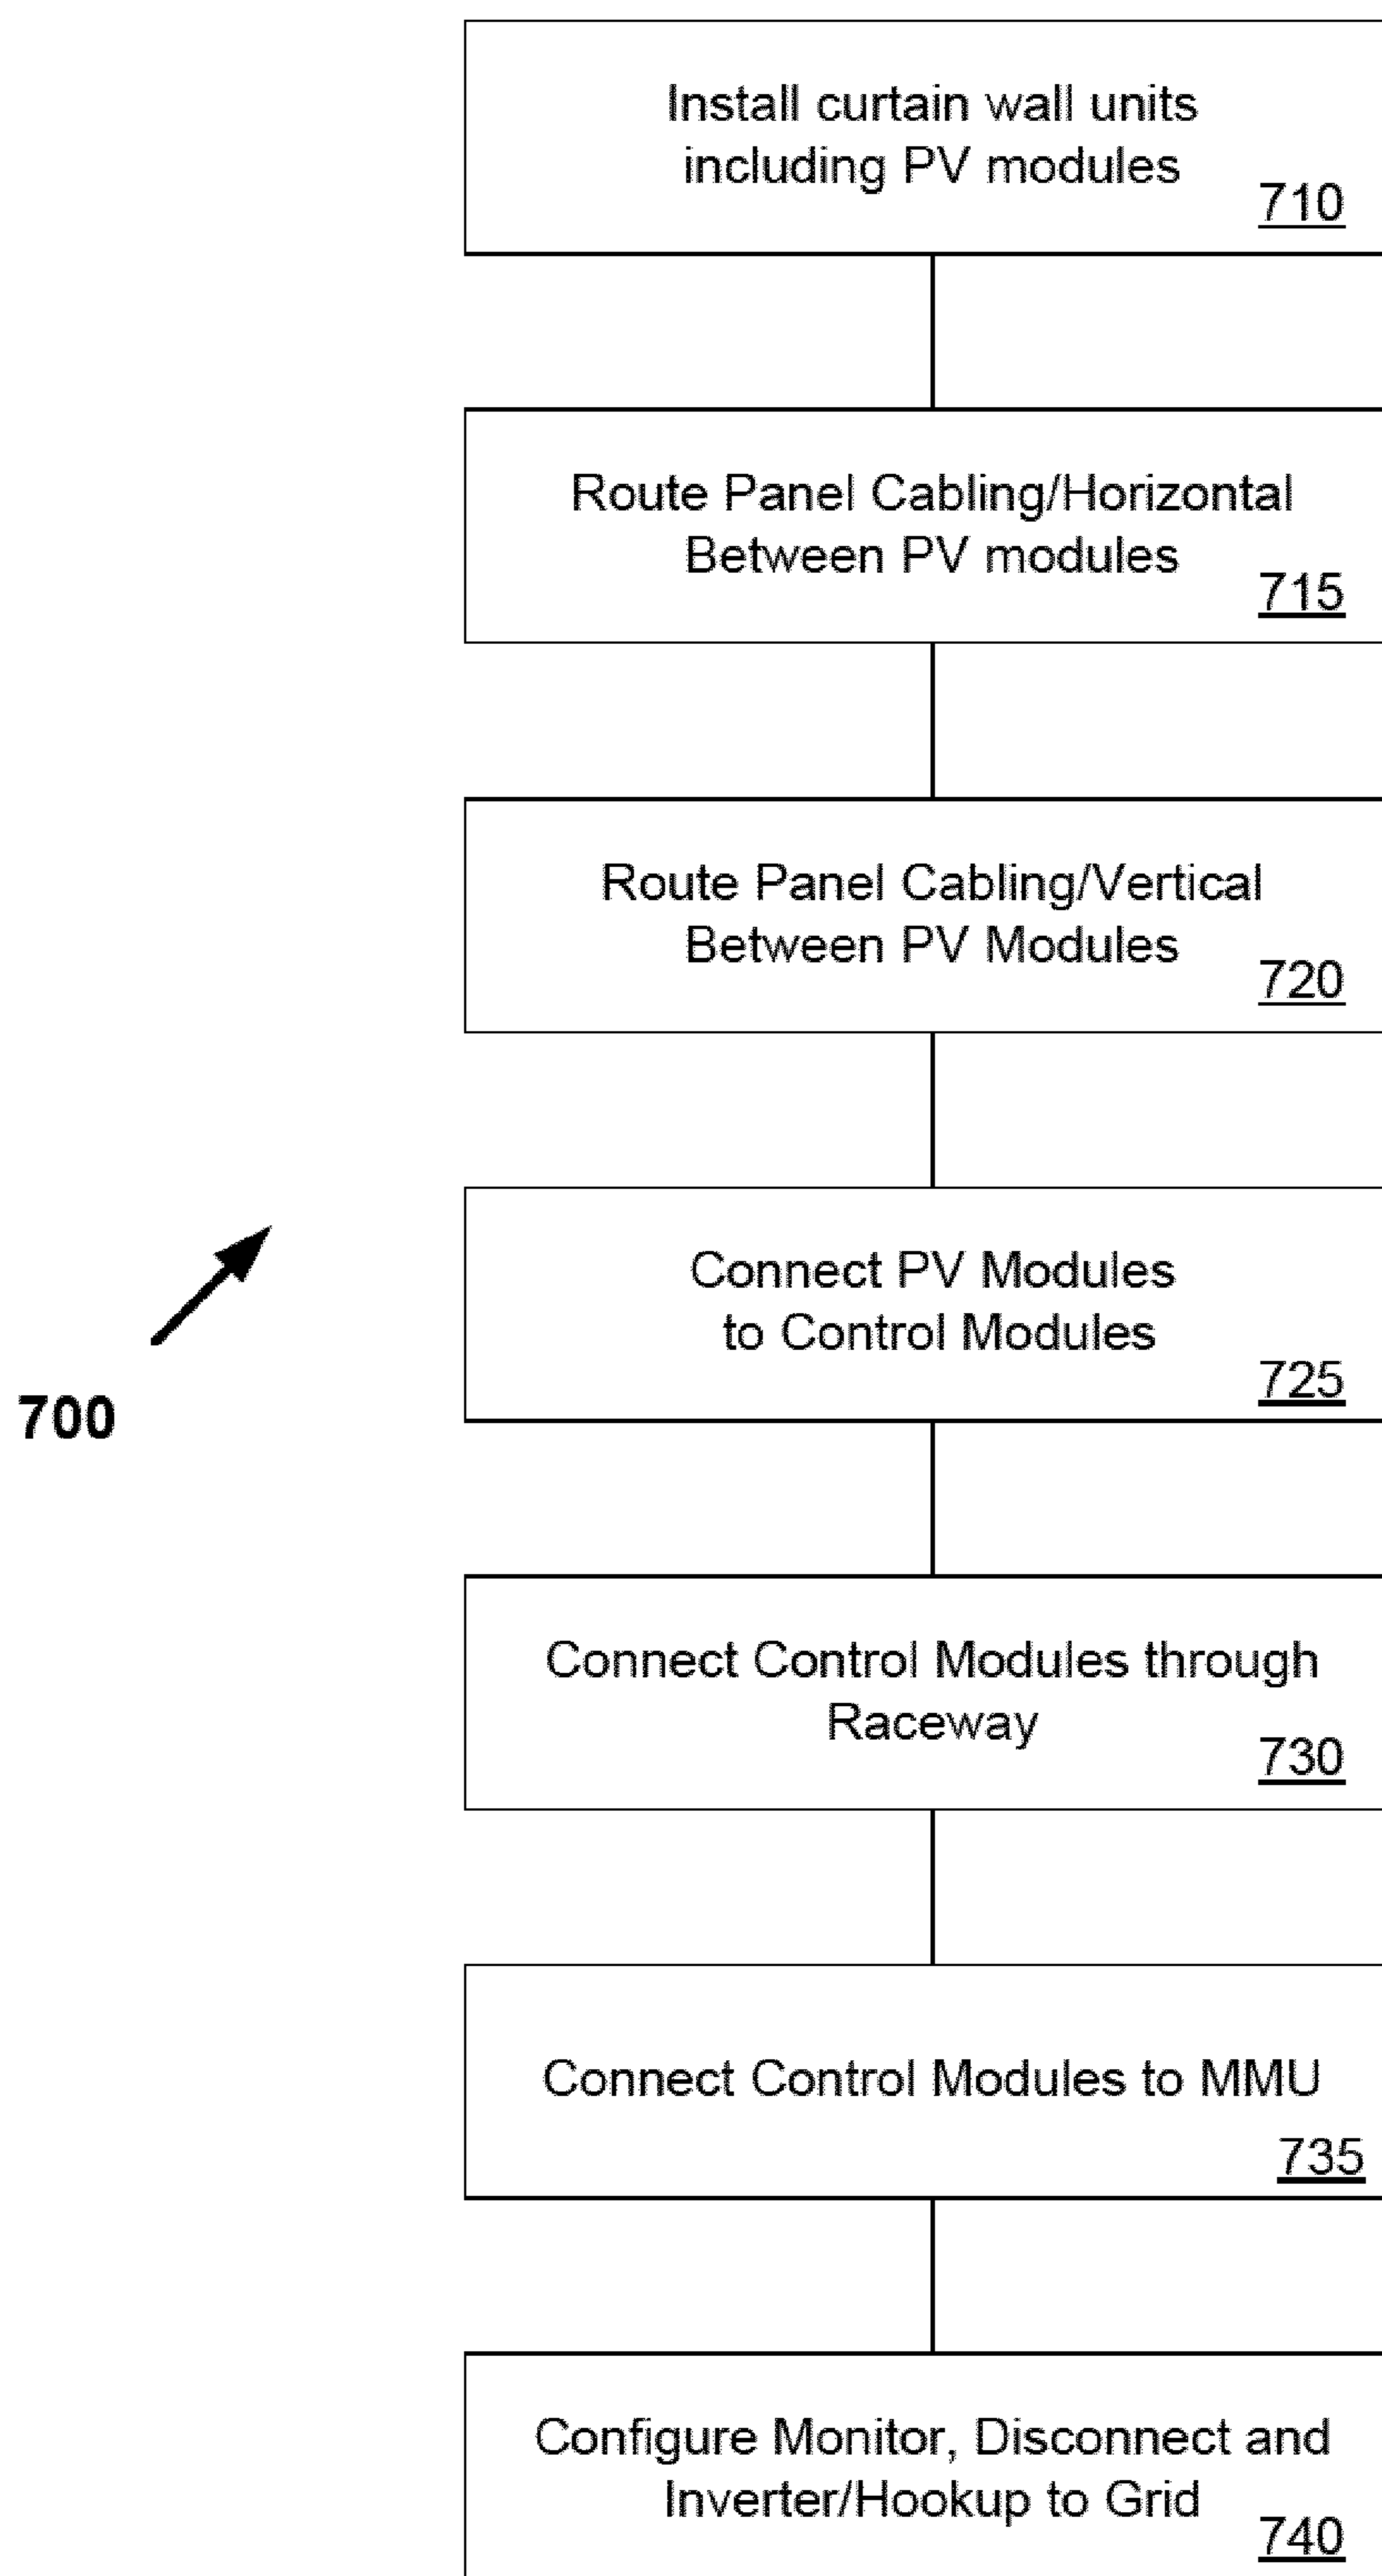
Install curtain wall units including PV modules
710

Route Panel Cabling/Horizontal Between PV modules
715

Route Panel Cabling/Vertical Between PV Modules
720

Connect PV Modules to Control Modules
725

700

Connect Control Modules through Raceway
730

Connect Control Modules to MMU
735

Configure Monitor, Disconnect and Inverter/Hookup to Grid
740